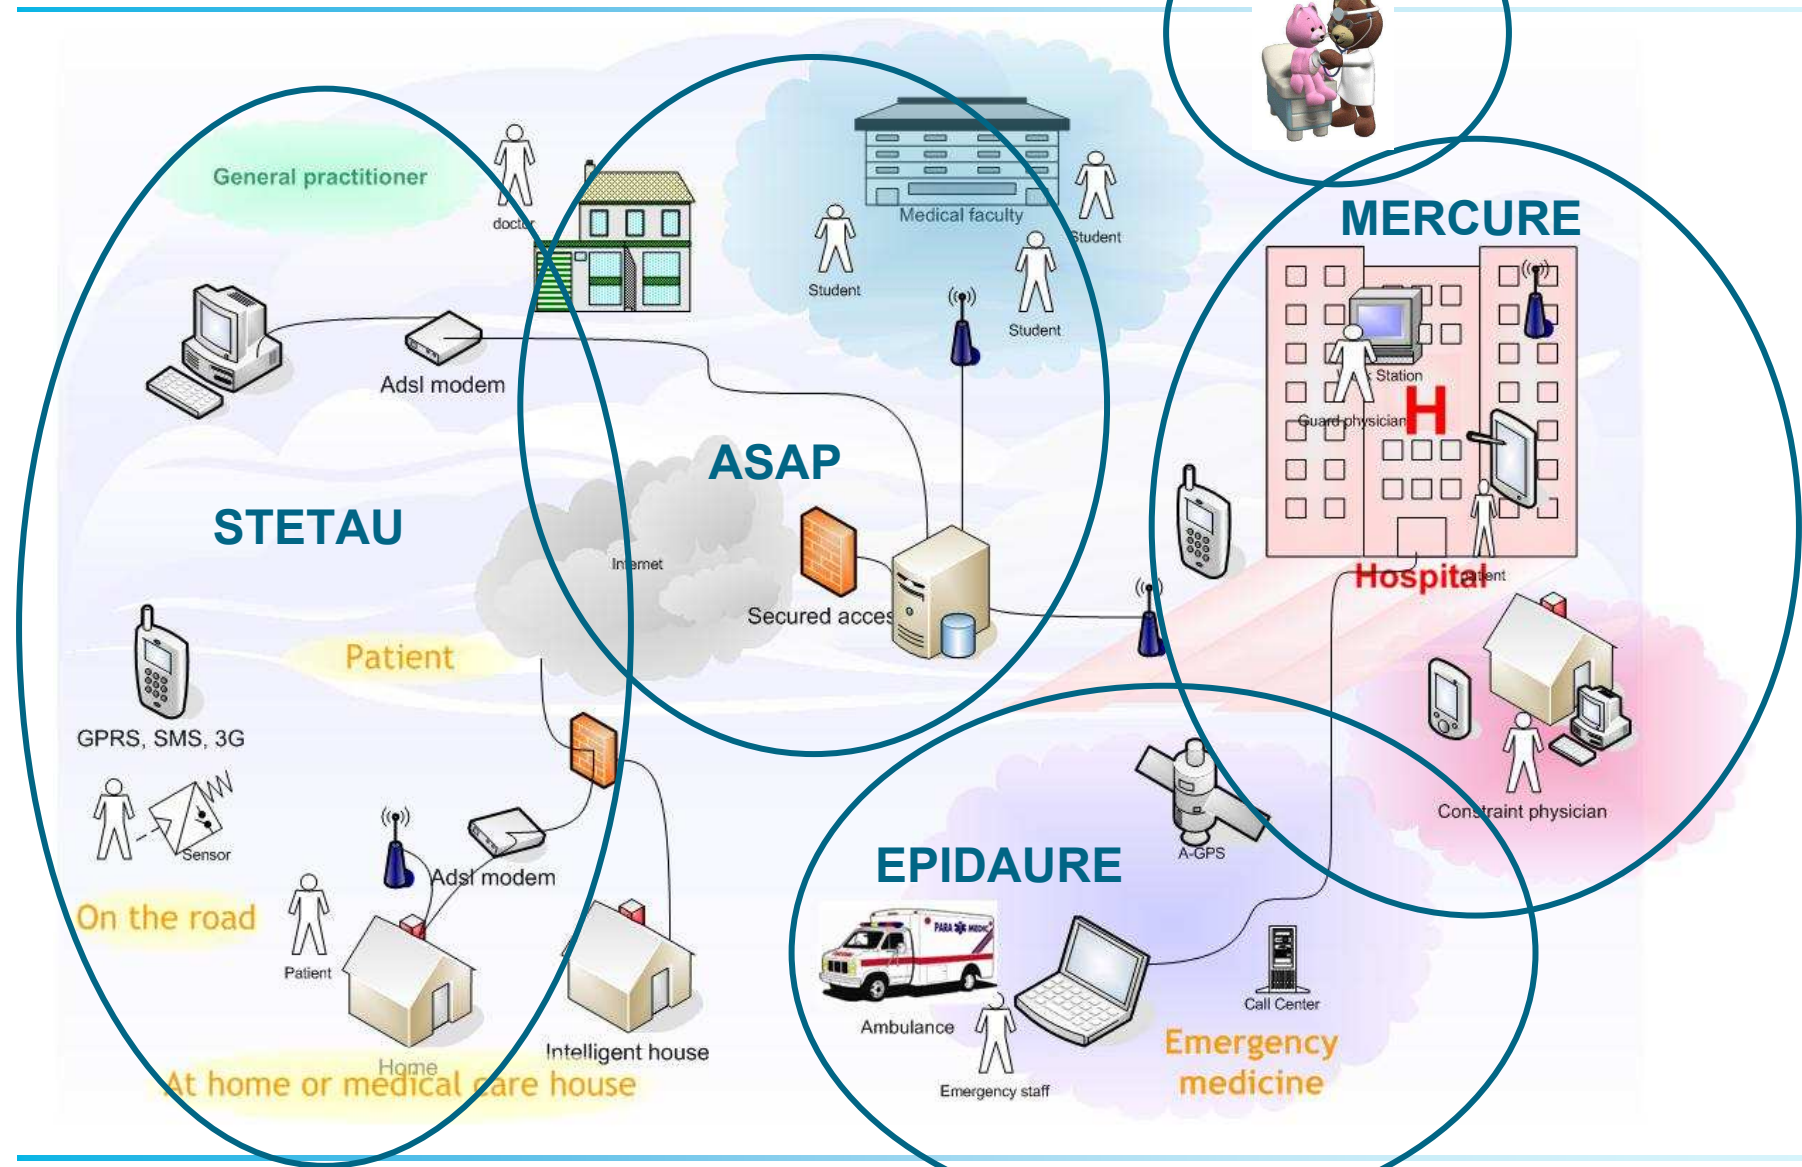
General practitioner

doctor

Medical faculty

Student

Student

Student

MERCURE

Adsl modem

Station

Guard physician

H

ASAP

STETAU

Internet

Secured access

Hospital

Patient

Patient

GPRS, SMS, 3G

Constraint physician

Sensor

A-GPS

EPIDAURE

Adsl modem

On the road

Patient

Call Center

Ambulance

Emergency medicine

Home

Intelligent house

Emergency staff

At home or medical care house